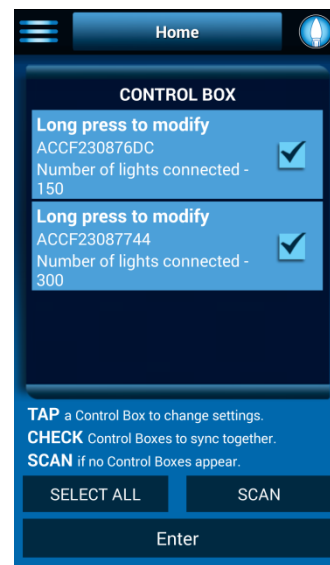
Home

CONTROL BOX

Long press to modify
ACCF230876DC
Number of lights connected - 150

Long press to modify
ACCF23087744
Number of lights connected - 300

TAP a Control Box to change settings.
CHECK Control Boxes to sync together.
SCAN if no Control Boxes appear.

SELECT ALL

SCAN

Enter